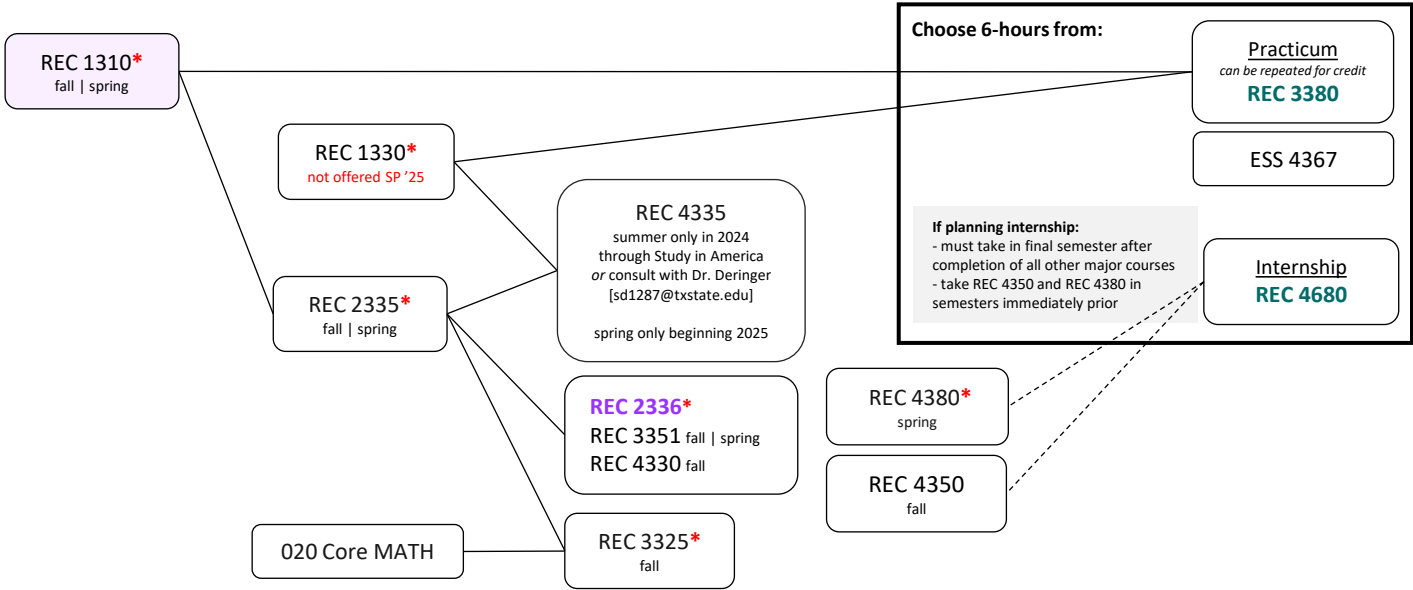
REC 1310*
fall | spring

REC 1330*
not offered SP '25

REC 2335*
fall | spring

REC 4335
summer only in 2024 through Study in America *or* consult with Dr. Deringer [sd1287@txstate.edu]

spring only beginning 2025

REC 2336*
REC 3351 fall | spring
REC 4330 fall

020 Core MATH

REC 3325*
fall

Choose 6-hours from:

Practicum
*can be repeated for credit*
REC 3380

ESS 4367

If planning internship:
- must take in final semester after completion of all other major courses
- take REC 4350 and REC 4380 in semesters immediately prior

Internship
REC 4680

REC 4380*
spring

REC 4350
fall